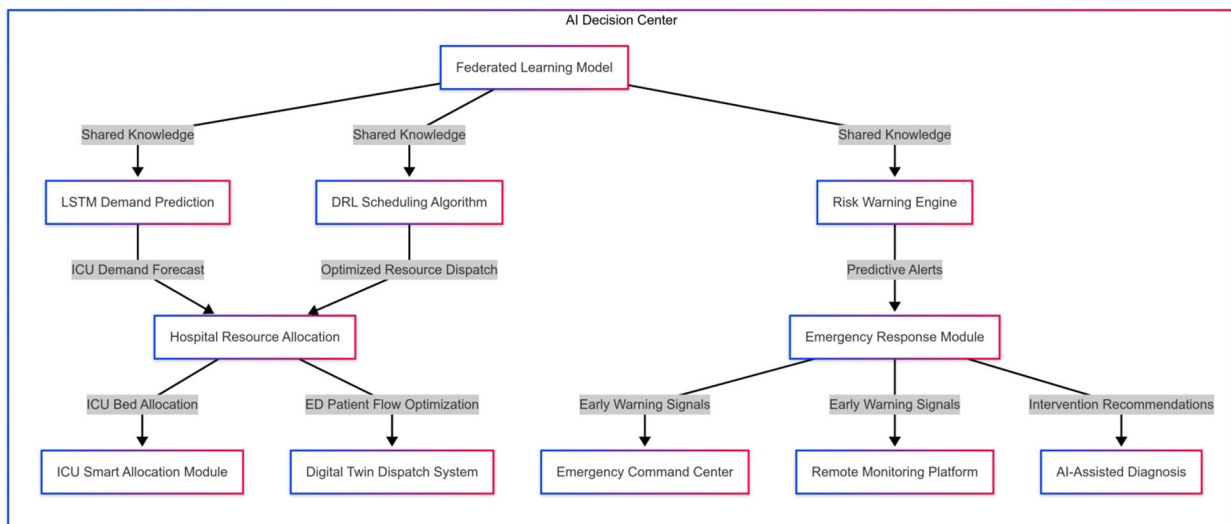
AI Decision Center

Federated Learning Model

Shared Knowledge

Shared Knowledge

Shared Knowledge

LSTM Demand Prediction

DRL Scheduling Algorithm

Risk Warning Engine

ICU Demand Forecast

Optimized Resource Dispatch

Predictive Alerts

Hospital Resource Allocation

Emergency Response Module

ICU Bed Allocation

ED Patient Flow Optimization

Early Warning Signals

Early Warning Signals

Intervention Recommendations

ICU Smart Allocation Module

Digital Twin Dispatch System

Emergency Command Center

Remote Monitoring Platform

AI-Assisted Diagnosis